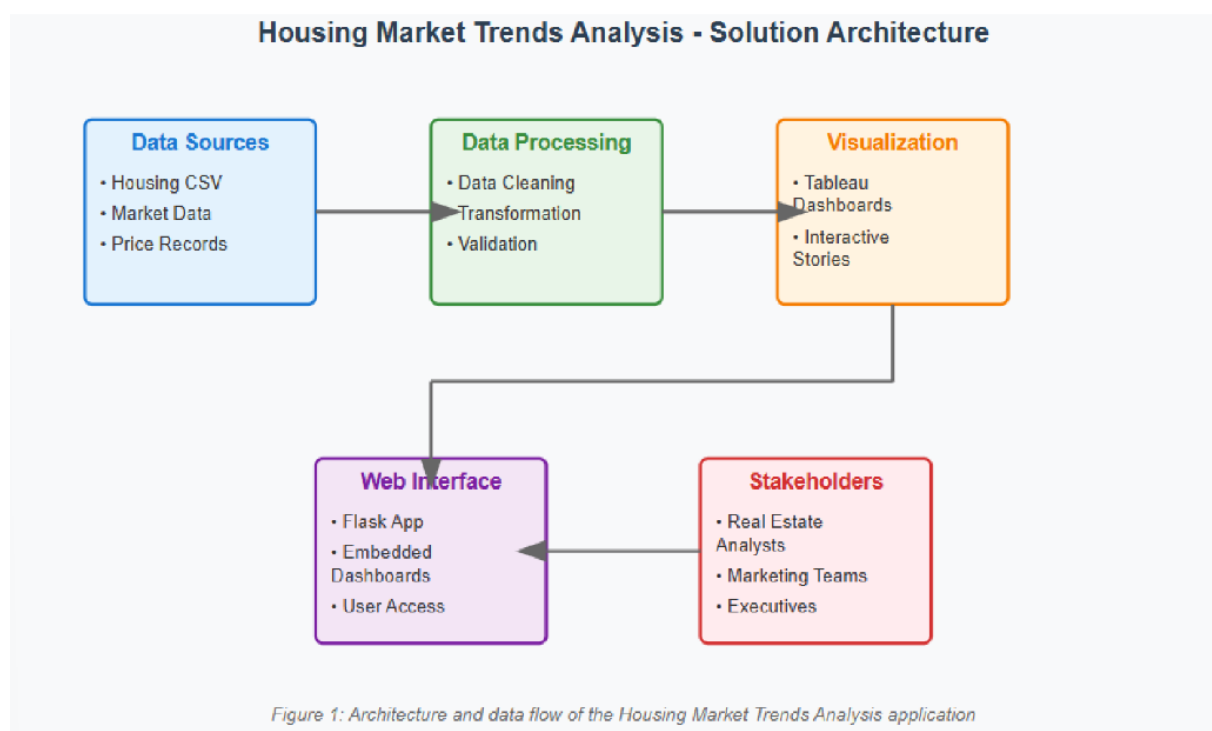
Housing Market Trends Analysis - Solution Architecture

Data Sources
• Housing CSV
• Market Data
• Price Records

Data Processing
• Data Cleaning
Transformation
• Validation

Visualization
• Tableau Dashboards
• Interactive Stories

Web Interface
• Flask App
• Embedded Dashboards
• User Access

Stakeholders
• Real Estate Analysts
• Marketing Teams
• Executives

Figure 1: Architecture and data flow of the Housing Market Trends Analysis application